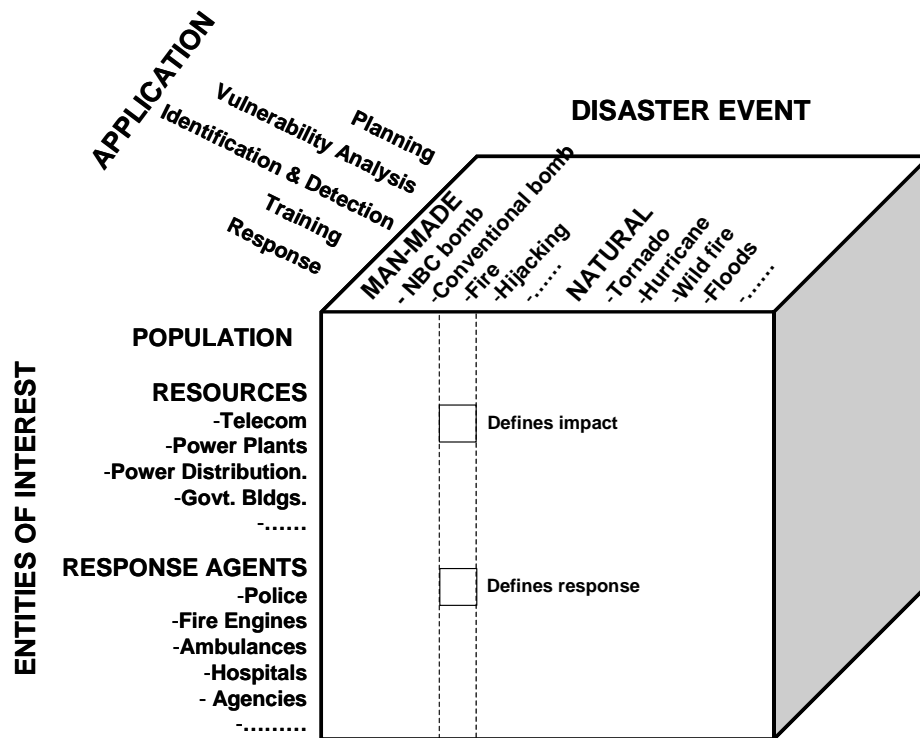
APPLICATION
Planning
Vulnerability Analysis
Identification & Detection
Training
Response

DISASTER EVENT

MAN-MADE
- NBC bomb
-Conventional bomb
-Fire
-Hijacking
-......
NATURAL
-Tornado
-Hurricane
-Wild fire
-Floods
-......

ENTITIES OF INTEREST

POPULATION

RESOURCES
-Telecom
-Power Plants
-Power Distribution.
-Govt. Bldgs.
-......

RESPONSE AGENTS
-Police
-Fire Engines
-Ambulances
-Hospitals
- Agencies
-.........

Defines impact

Defines response